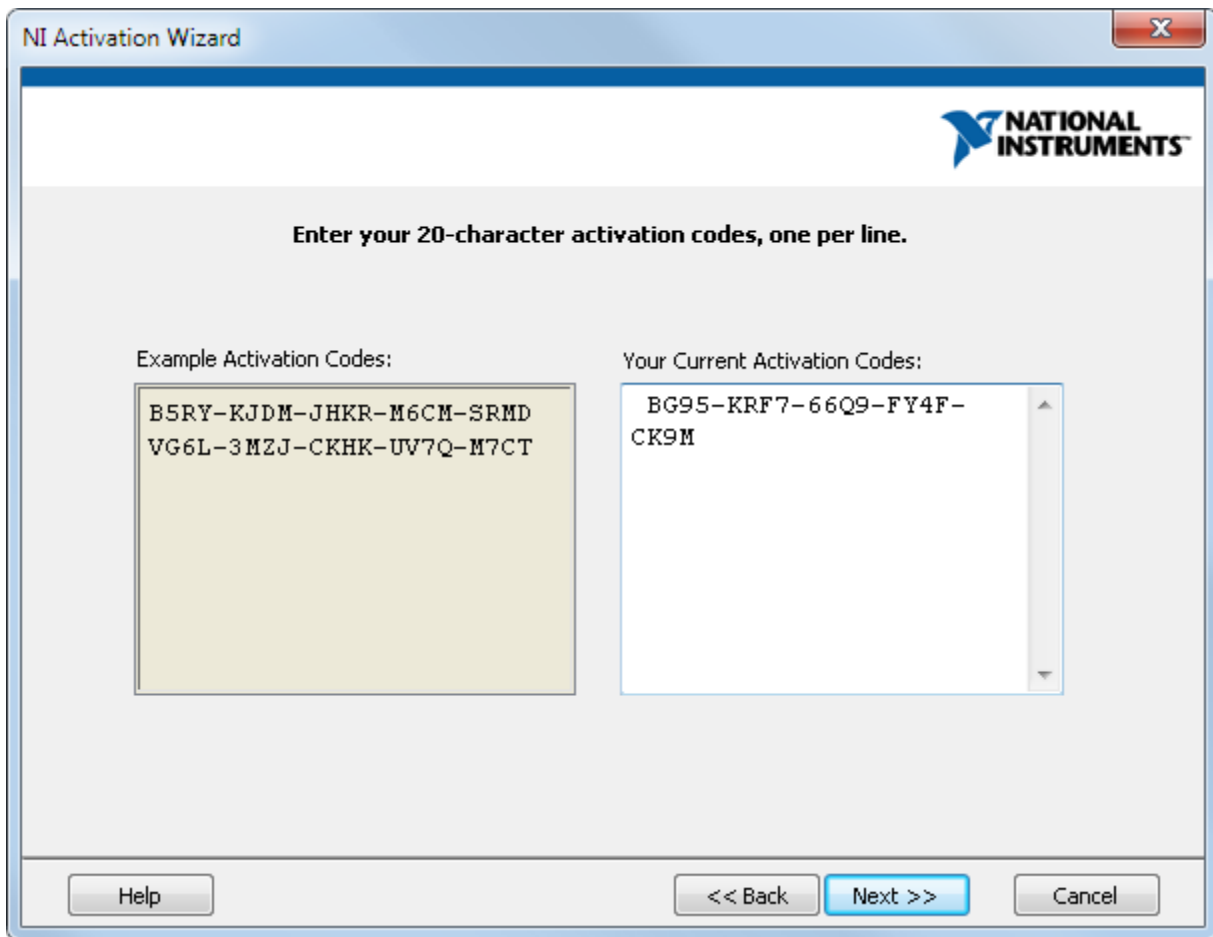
NI Activation Wizard

NATIONAL INSTRUMENTS

Enter your 20-character activation codes, one per line.

Example Activation Codes:

B5RY-KJDM-JHKR-M6CM-SRMD
VG6L-3MZJ-CKHK-UV7Q-M7CT

Your Current Activation Codes:

BG95-KRF7-66Q9-FY4F-CK9M

Help

<< Back

Next >>

Cancel